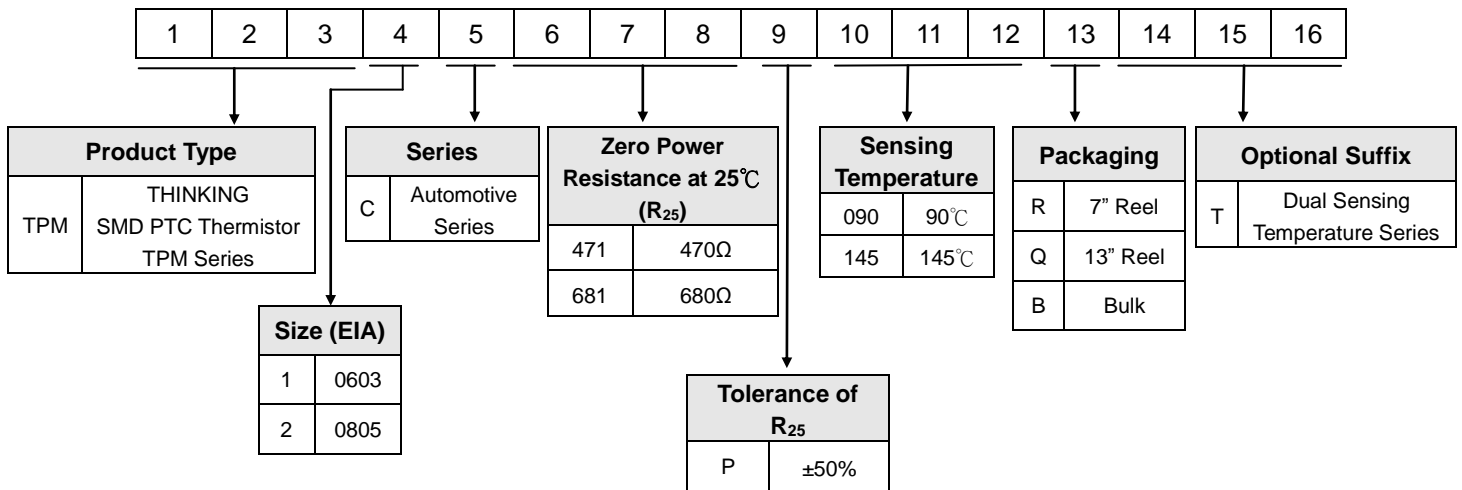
| 1 | 2 | 3 | 4 | 5 | 6 | 7 | 8 | 9 | 10 | 11 | 12 | 13 | 14 | 15 | 16 |
|---|---|---|---|---|---|---|---|---|---|---|---|---|---|---|---|

| Product Type | |
|---|---|
| TPM | THINKING SMD PTC Thermistor TPM Series |

| Size (EIA) | |
|---|---|
| 1 | 0603 |
| 2 | 0805 |

| Series | |
|---|---|
| C | Automotive Series |

| Zero Power Resistance at 25℃ ($R_{25}$) | |
|---|---|
| 471 | 470Ω |
| 681 | 680Ω |

| Tolerance of $R_{25}$ | |
|---|---|
| P | ±50% |

| Sensing Temperature | |
|---|---|
| 090 | 90℃ |
| 145 | 145℃ |

| Packaging | |
|---|---|
| R | 7" Reel |
| Q | 13" Reel |
| B | Bulk |

| Optional Suffix | |
|---|---|
| T | Dual Sensing Temperature Series |